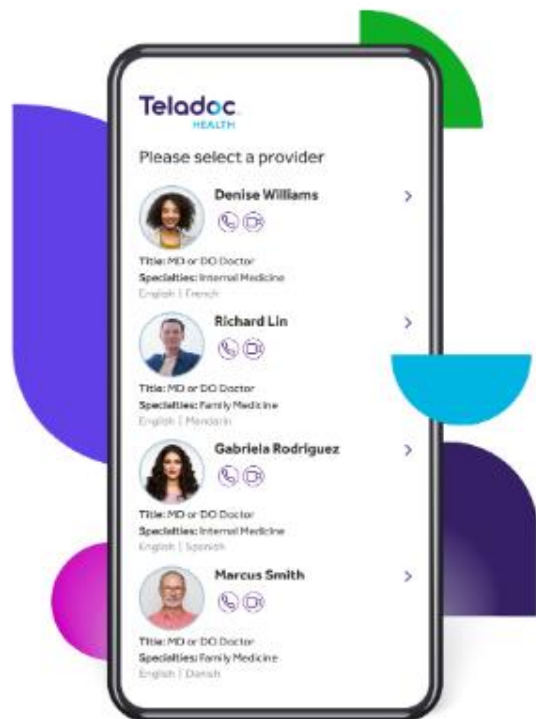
Teladoc
HEALTH

Please select a provider

Denise Williams
Title: MD or DO Doctor
Specialties: Internal Medicine
English | French

Richard Lin
Title: MD or DO Doctor
Specialties: Family Medicine
English | Mandarin

Gabriela Rodriguez
Title: MD or DO Doctor
Specialties: Internal Medicine
English | Spanish

Marcus Smith
Title: MD or DO Doctor
Specialties: Family Medicine
English | Danish